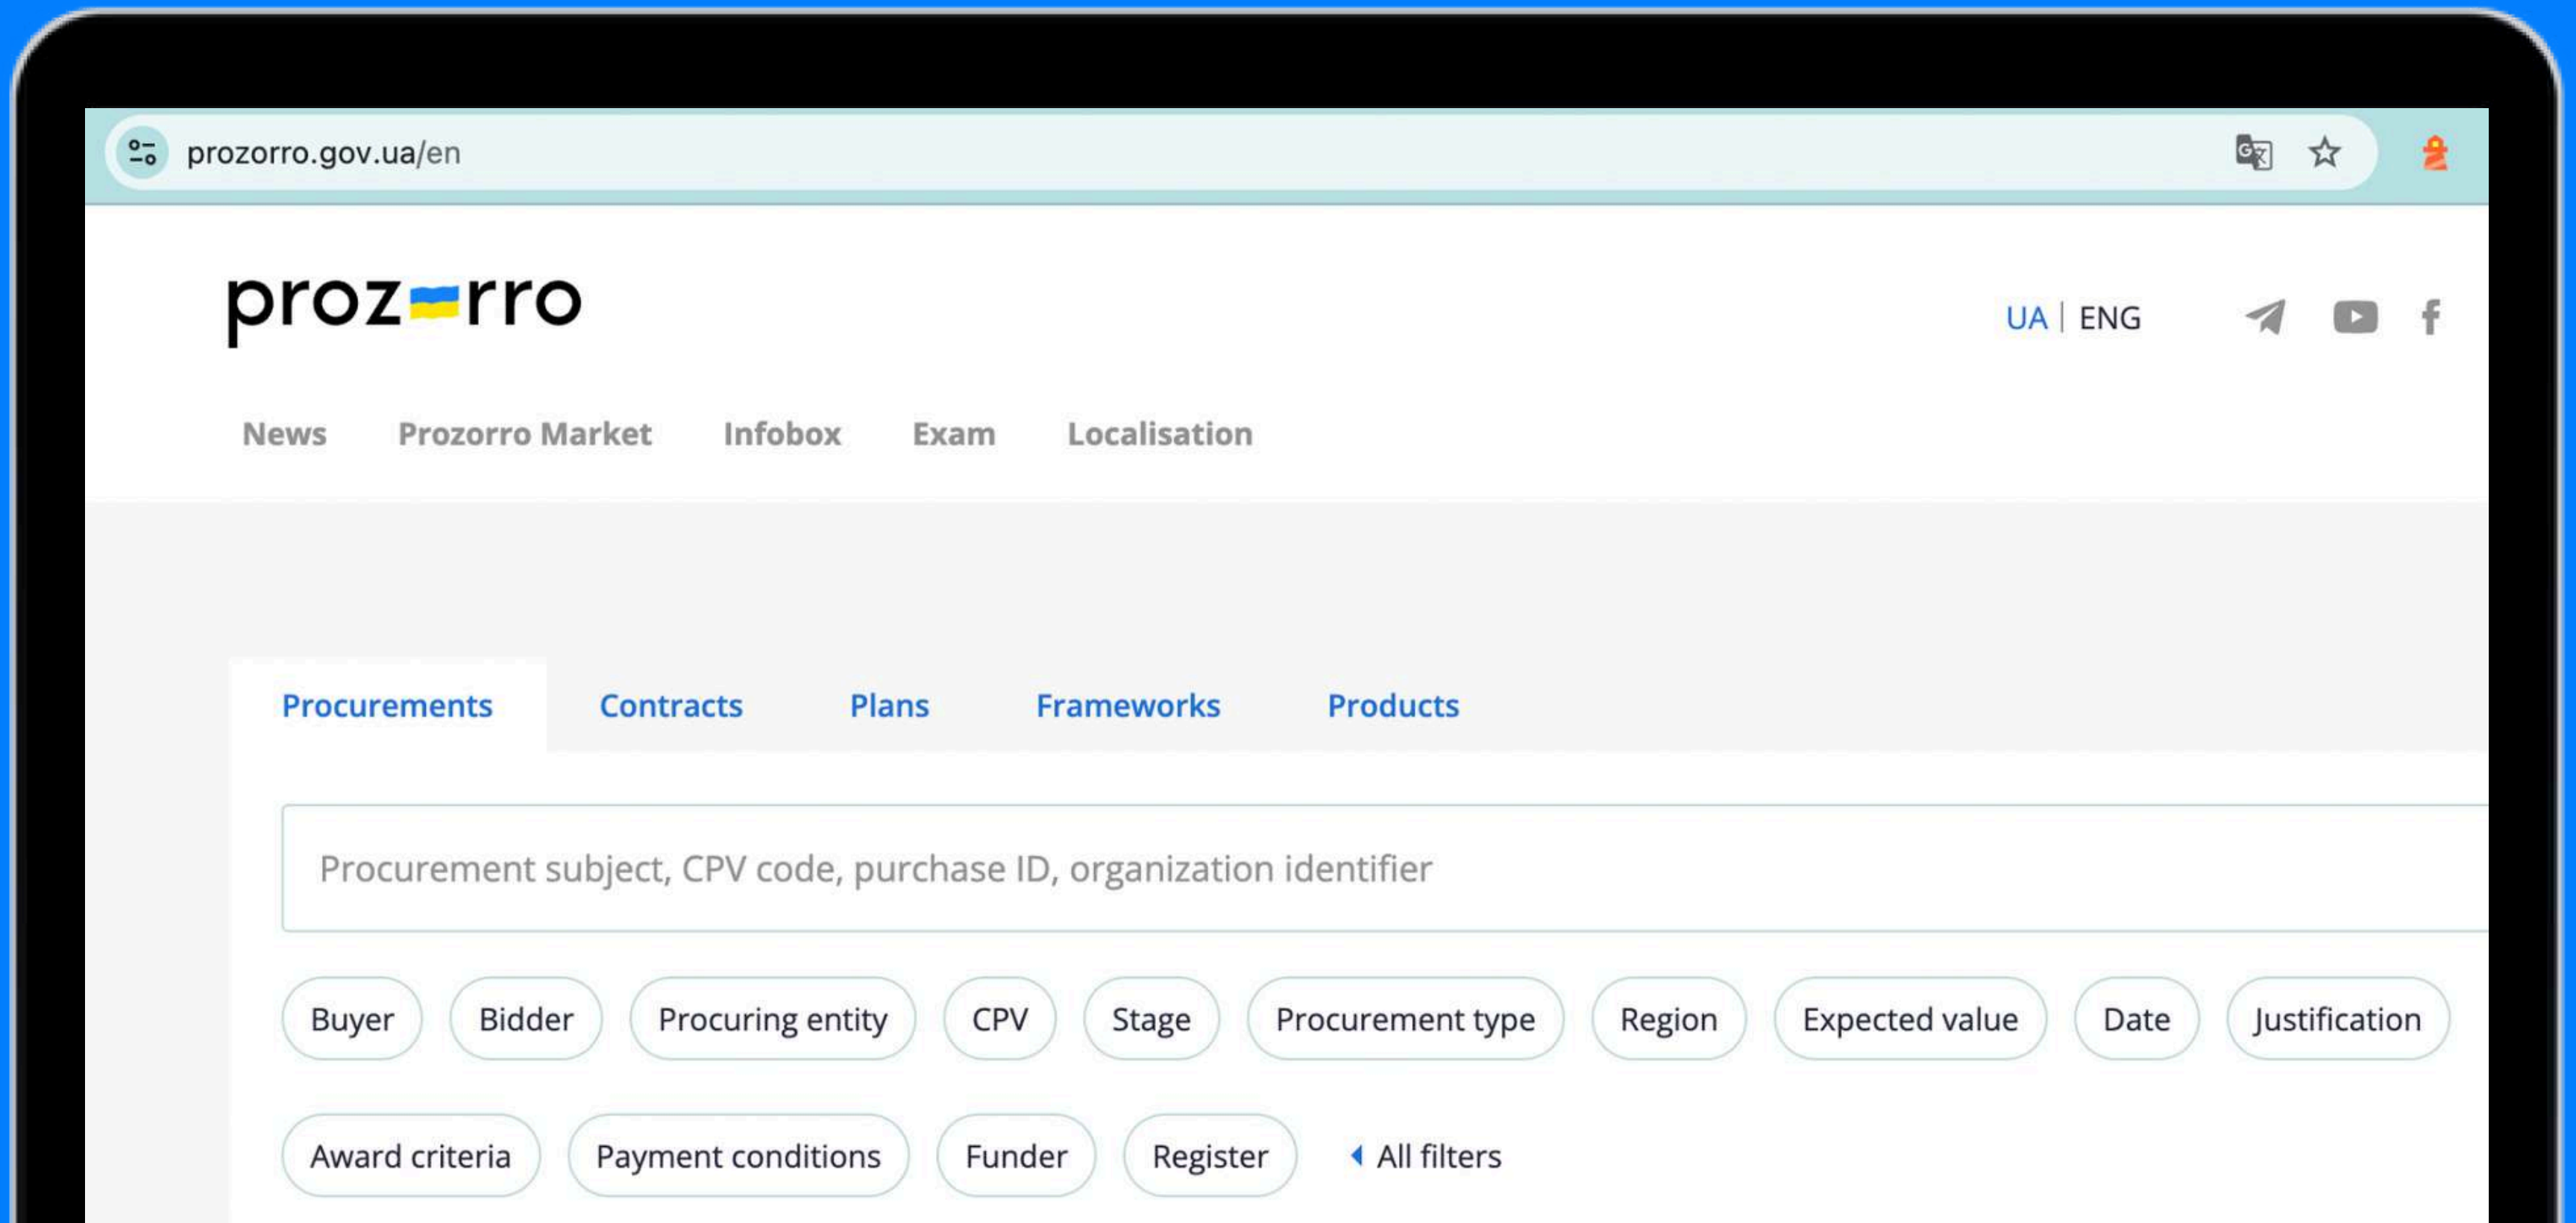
prozorro.gov.ua/en

prozorro

UA | ENG

News Prozorro Market Infobox Exam Localisation

Procurements Contracts Plans Frameworks Products

Procurement subject, CPV code, purchase ID, organization identifier

Buyer Bidder Procuring entity CPV Stage Procurement type Region Expected value Date Justification

Award criteria Payment conditions Funder Register All filters